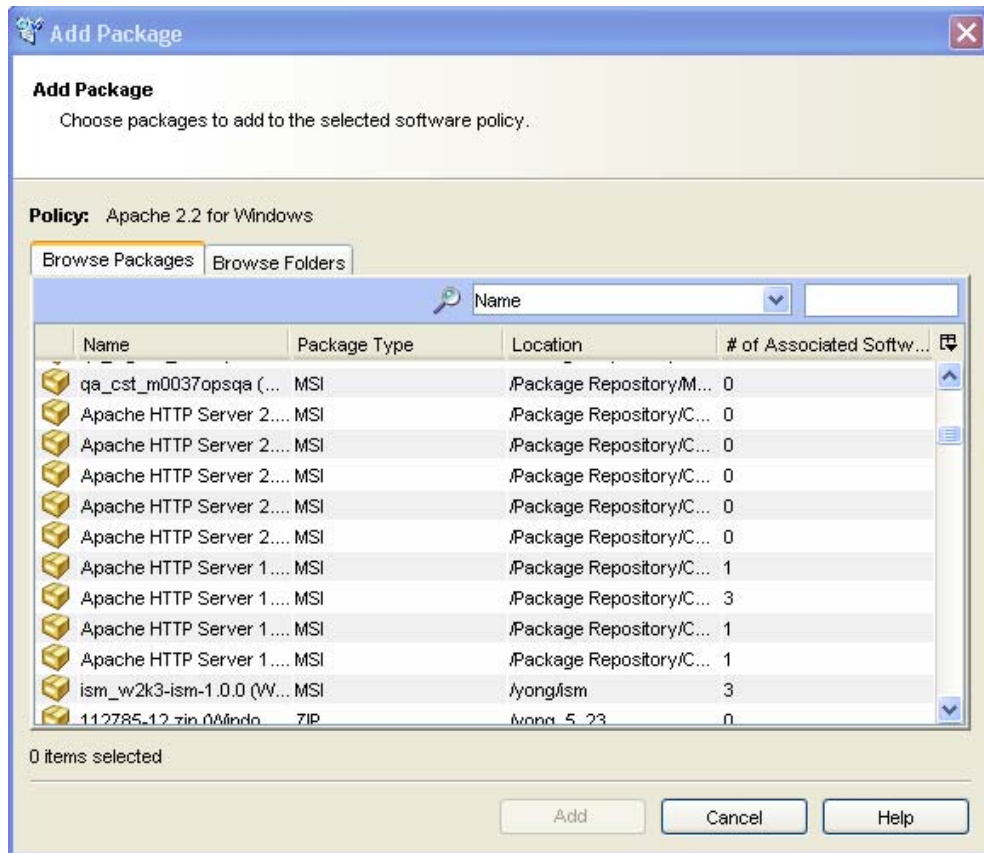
Add Package

Add Package
Choose packages to add to the selected software policy.

Policy: Apache 2.2 for Windows

Browse Packages | Browse Folders

Name

| Name | Package Type | Location | # of Associated Softw... |
|---|---|---|---|
| qa_cst_m0037opsqa (... | MSI | /Package Repository/M... | 0 |
| Apache HTTP Server 2.... | MSI | /Package Repository/C... | 0 |
| Apache HTTP Server 2.... | MSI | /Package Repository/C... | 0 |
| Apache HTTP Server 2.... | MSI | /Package Repository/C... | 0 |
| Apache HTTP Server 2.... | MSI | /Package Repository/C... | 0 |
| Apache HTTP Server 2.... | MSI | /Package Repository/C... | 0 |
| Apache HTTP Server 1.... | MSI | /Package Repository/C... | 1 |
| Apache HTTP Server 1.... | MSI | /Package Repository/C... | 3 |
| Apache HTTP Server 1.... | MSI | /Package Repository/C... | 1 |
| Apache HTTP Server 1.... | MSI | /Package Repository/C... | 1 |
| ism_w2k3-ism-1.0.0 (W... | MSI | /yong/ism | 3 |
| 112785-12.zip (Windo... | ZIP | /yong_5_23 | 0 |

0 items selected

Add | Cancel | Help